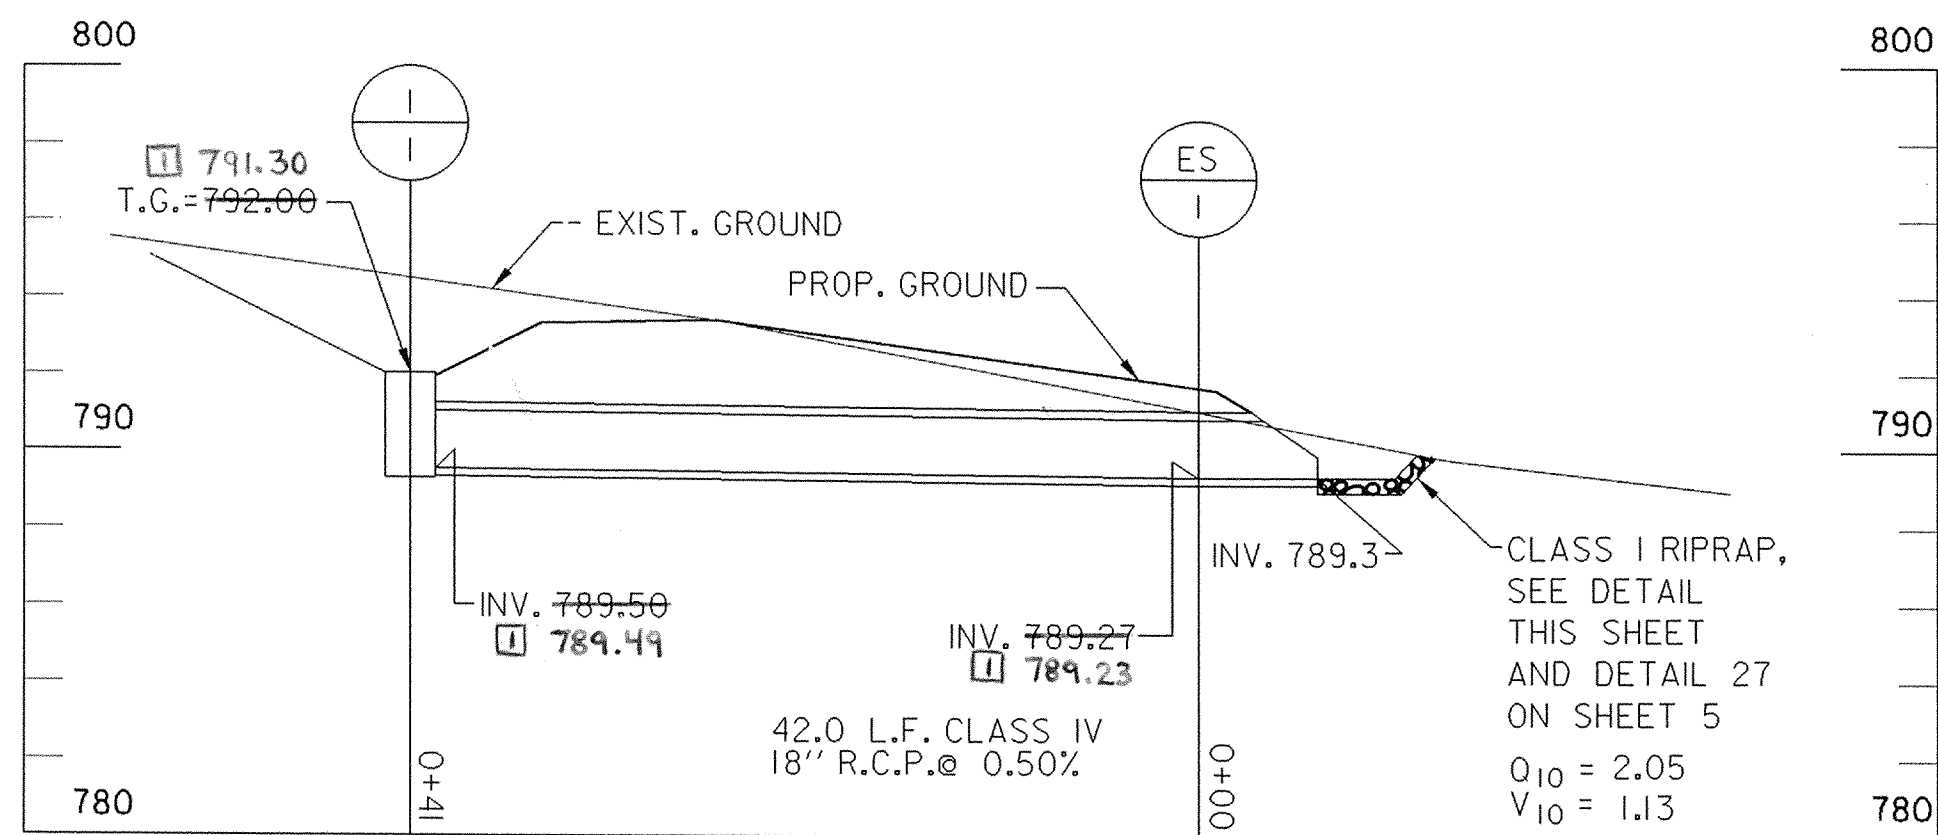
800

800

1 | 1

ES | 1

1 791.30
T.G.=792.00

EXIST. GROUND

PROP. GROUND

790

790

INV. 789.3

CLASS I RIPRAP, SEE DETAIL THIS SHEET AND DETAIL 27 ON SHEET 5

INV. 789.50
1 789.49

INV. 789.27
1 789.23

42.0 L.F. CLASS IV
18'' R.C.P.@ 0.50%

$Q_{10}$ = 2.05
$V_{10}$ = 1.13

780

0+41

0+00

780